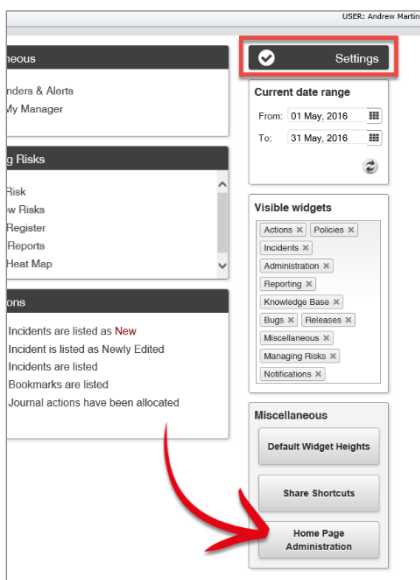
USER: Andrew Martin

neous

nders & Alerts
My Manager

g Risks

Risk
w Risks
Register
Reports
Heat Map

ons

Incidents are listed as New
Incident is listed as Newly Edited
Incidents are listed
Bookmarks are listed
Journal actions have been allocated

Settings

Current date range

From: 01 May, 2016

To: 31 May, 2016

Visible widgets

Actions ✕ Policies ✕
Incidents ✕
Administration ✕
Reporting ✕
Knowledge Base ✕
Bugs ✕ Releases ✕
Miscellaneous ✕
Managing Risks ✕
Notifications ✕

Miscellaneous

Default Widget Heights

Share Shortcuts

Home Page Administration